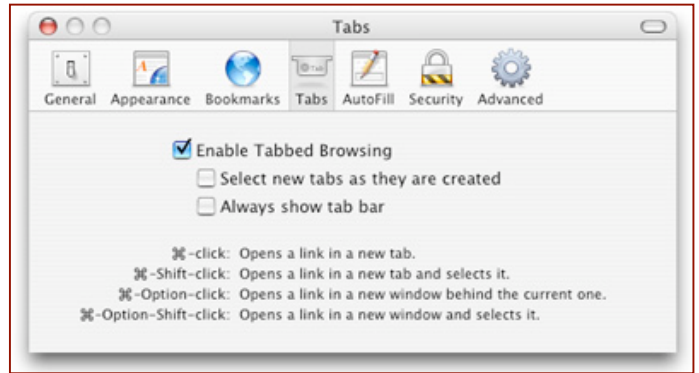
Tabs

General Appearance Bookmarks Tabs AutoFill Security Advanced

Enable Tabbed Browsing

Select new tabs as they are created

Always show tab bar

⌘-click: Opens a link in a new tab.
⌘-Shift-click: Opens a link in a new tab and selects it.
⌘-Option-click: Opens a link in a new window behind the current one.
⌘-Option-Shift-click: Opens a link in a new window and selects it.